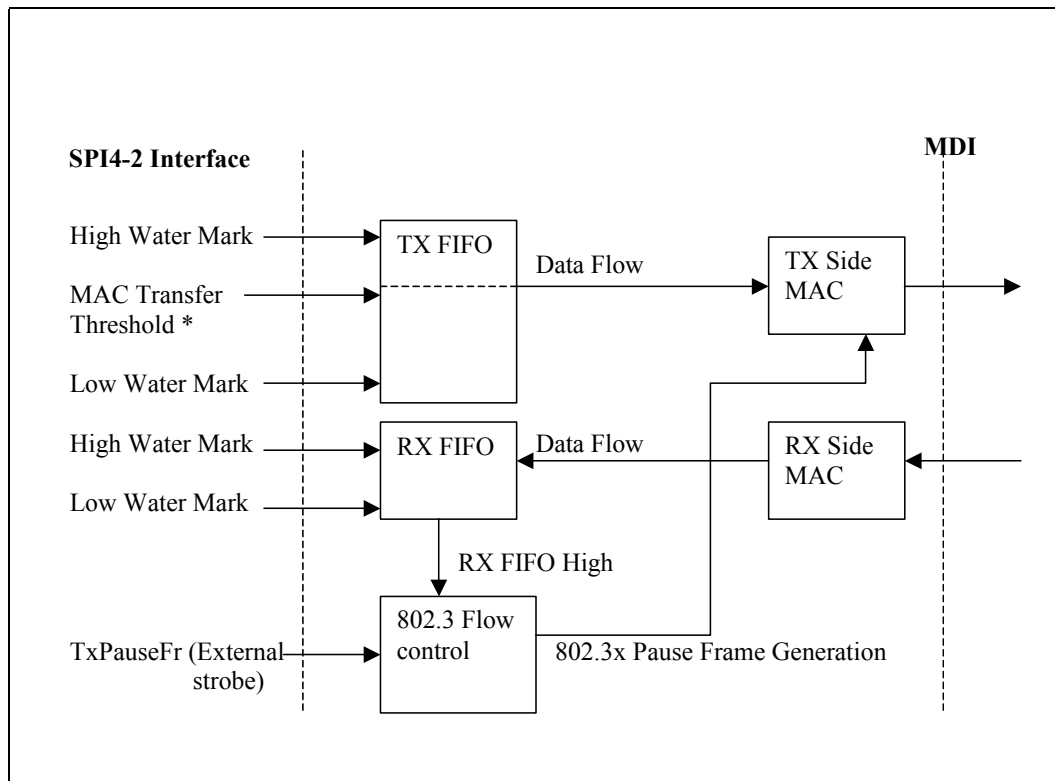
SPI4-2 Interface

MDI

High Water Mark

MAC Transfer Threshold *

Low Water Mark

TX FIFO

Data Flow

TX Side MAC

High Water Mark

Low Water Mark

RX FIFO

Data Flow

RX Side MAC

RX FIFO High

TxPauseFr (External strobe)

802.3 Flow control

802.3x Pause Frame Generation